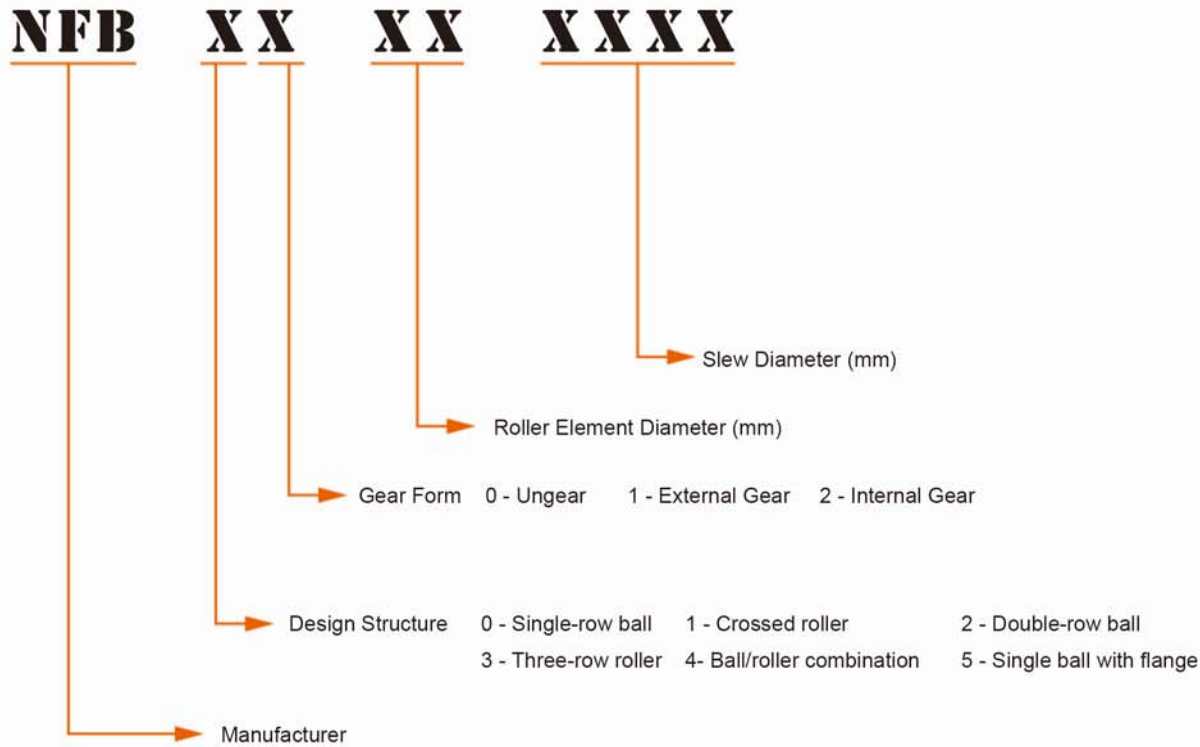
NFB X X X X X X X X

Slew Diameter (mm)

Roller Element Diameter (mm)

Gear Form 0 - Ungear 1 - External Gear 2 - Internal Gear

Design Structure 0 - Single-row ball 1 - Crossed roller 2 - Double-row ball
3 - Three-row roller 4- Ball/roller combination 5 - Single ball with flange

Manufacturer